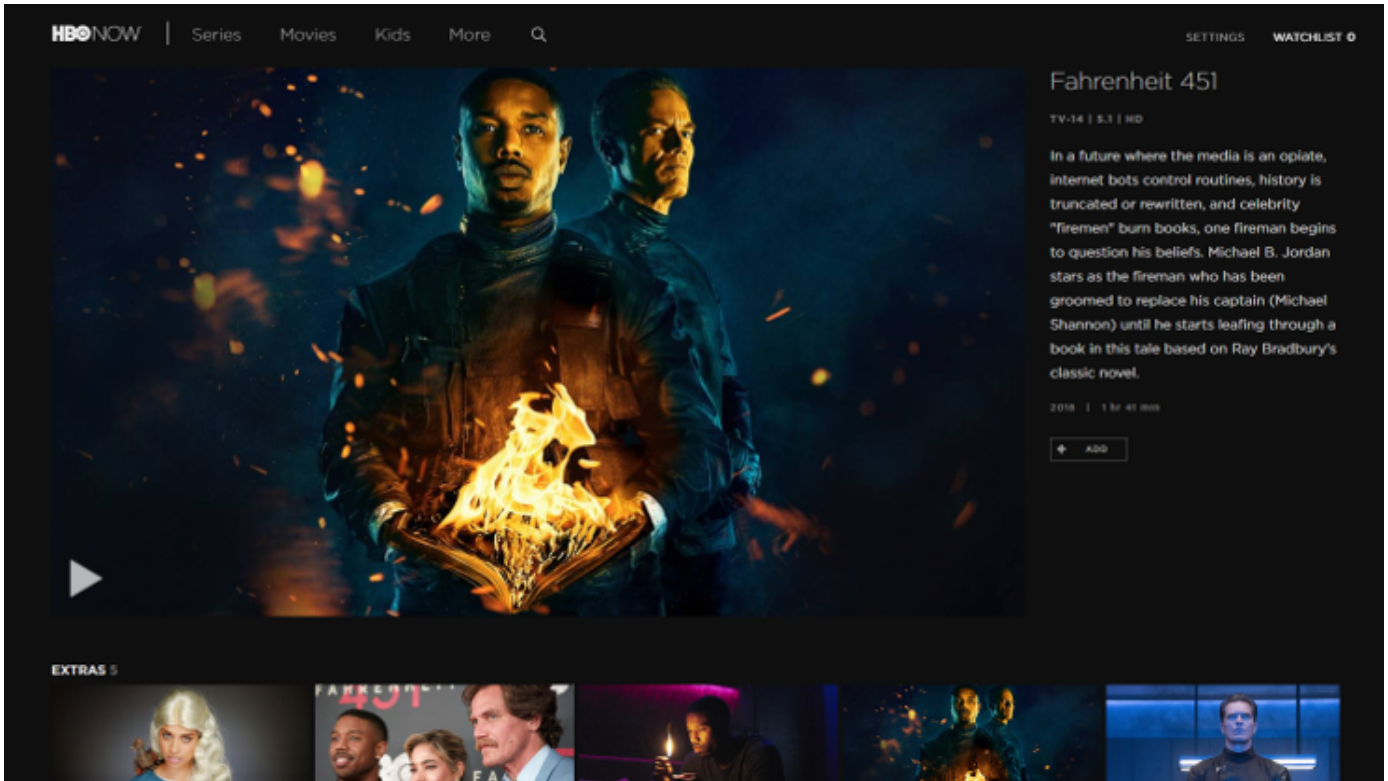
HBO NOW | Series Movies Kids More

SETTINGS WATCHLIST 0

Fahrenheit 451

TV-14 | 5.1 | HD

In a future where the media is an opiate, internet bots control routines, history is truncated or rewritten, and celebrity "firemen" burn books, one fireman begins to question his beliefs. Michael B. Jordan stars as the fireman who has been groomed to replace his captain (Michael Shannon) until he starts leafing through a book in this tale based on Ray Bradbury's classic novel.

2018 | 1 hr 41 min

+ ADD

EXTRAS 5

FAHRENHEIT 451